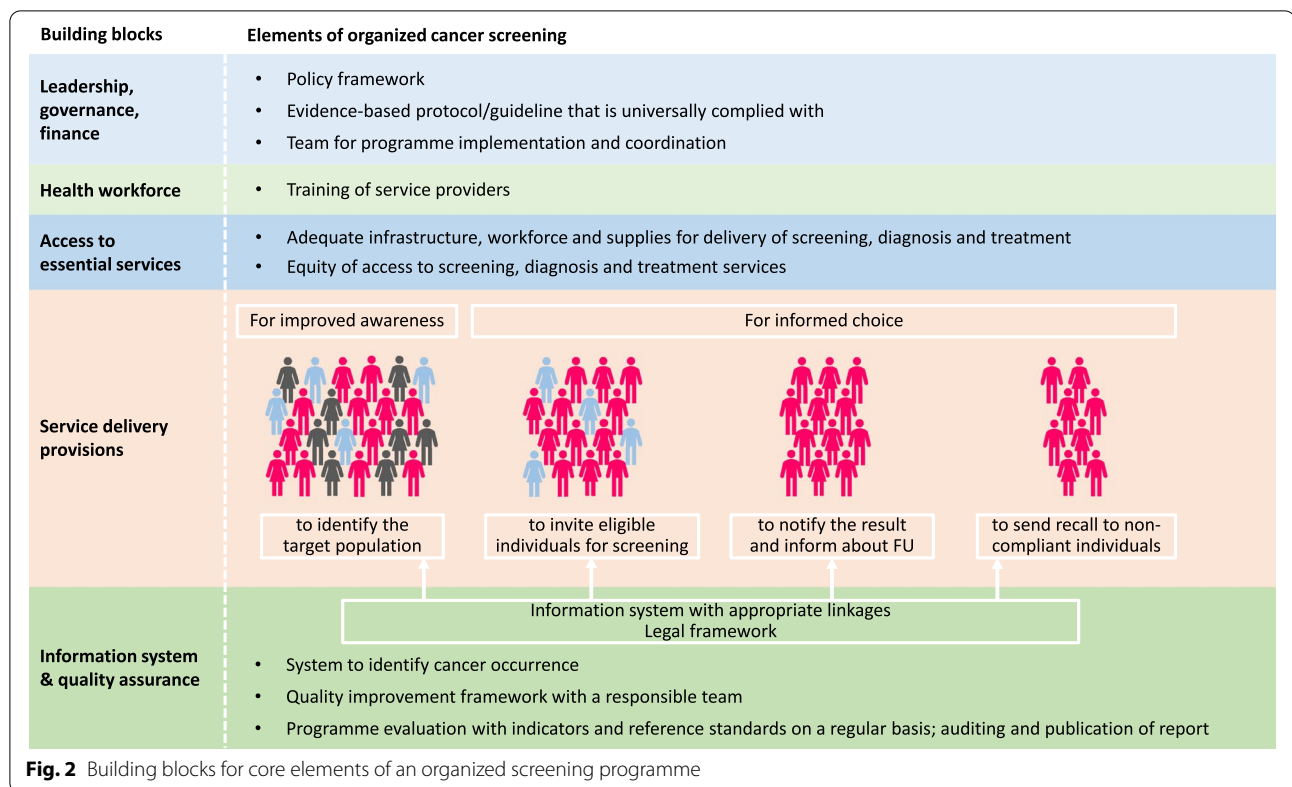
| Building blocks | Elements of organized cancer screening |
|---|---|
| Leadership, governance, finance | • Policy framework<br>• Evidence-based protocol/guideline that is universally complied with<br>• Team for programme implementation and coordination |
| Health workforce | • Training of service providers |
| Access to essential services | • Adequate infrastructure, workforce and supplies for delivery of screening, diagnosis and treatment<br>• Equity of access to screening, diagnosis and treatment services |
| Service delivery provisions | For improved awareness<br>For informed choice<br>to identify the target population<br>to invite eligible individuals for screening<br>to notify the result and inform about FU<br>to send recall to non-compliant individuals |
| Information system & quality assurance | Information system with appropriate linkages<br>Legal framework<br>• System to identify cancer occurrence<br>• Quality improvement framework with a responsible team<br>• Programme evaluation with indicators and reference standards on a regular basis; auditing and publication of report |

**Fig. 2** Building blocks for core elements of an organized screening programme